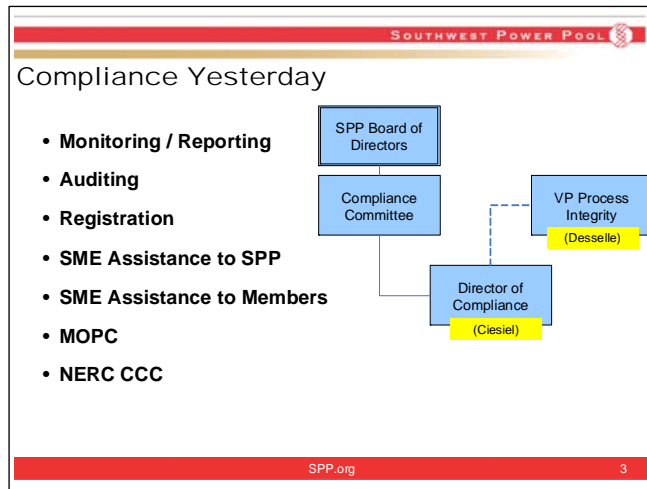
SOUTHWEST POWER POOL

Compliance Yesterday

- Monitoring / Reporting
- Auditing
- Registration
- SME Assistance to SPP
- SME Assistance to Members
- MOPC
- NERC CCC

SPP Board of Directors

Compliance Committee

VP Process Integrity
(Desselle)

Director of Compliance
(Ciesiel)

SPP.org

3